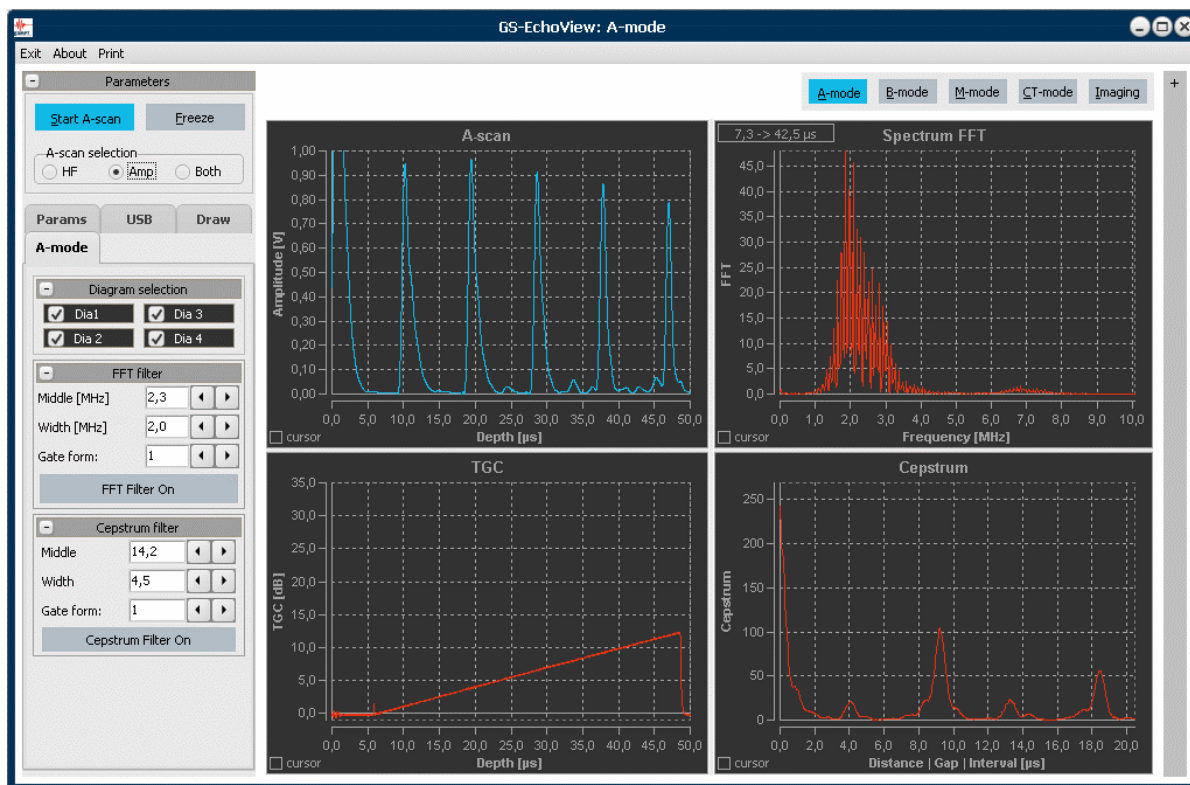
GS-EchoView: A-mode

Exit About Print

Parameters

Start A-scan Freeze

A-scan selection
HF Amp Both

Params USB Draw
A-mode

Diagram selection
Dia1 Dia 3
Dia 2 Dia 4

FFT filter
Middle [MHz] 2,3
Width [MHz] 2,0
Gate form: 1
FFT Filter On

Cepstrum filter
Middle 14,2
Width 4,5
Gate form: 1
Cepstrum Filter On

A-mode B-mode M-mode CT-mode Imaging

+

A-scan
Amplitude [V]
1,00 0,90 0,80 0,70 0,60 0,50 0,40 0,30 0,20 0,10 0,00
0,0 5,0 10,0 15,0 20,0 25,0 30,0 35,0 40,0 45,0 50,0
cursor
Depth [µs]

7,3 -> 42,5 µs
Spectrum FFT
FFT
45,0 40,0 35,0 30,0 25,0 20,0 15,0 10,0 5,0 0,0
0,0 1,0 2,0 3,0 4,0 5,0 6,0 7,0 8,0 9,0 10,0
cursor
Frequency [MHz]

TGC
TGC [dB]
35,0 30,0 25,0 20,0 15,0 10,0 5,0 0,0
0,0 5,0 10,0 15,0 20,0 25,0 30,0 35,0 40,0 45,0 50,0
cursor
Depth [µs]

Cepstrum
Cepstrum
250 200 150 100 50 0
0,0 2,0 4,0 6,0 8,0 10,0 12,0 14,0 16,0 18,0 20,0
cursor
Distance | Gap | Interval [µs]